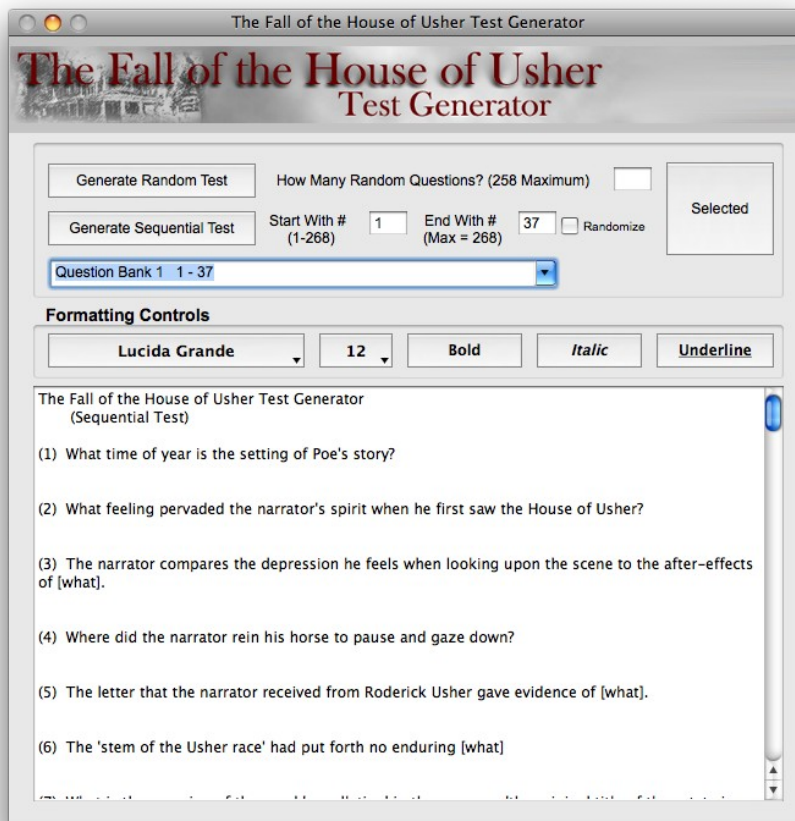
The Fall of the House of Usher Test Generator

The Fall of the House of Usher
Test Generator

Generate Random Test

How Many Random Questions? (258 Maximum)

Selected

Generate Sequential Test

Start With # (1-268)

1

End With # (Max = 268)

37

Randomize

Question Bank 1 1 - 37

Formatting Controls

Lucida Grande

12

Bold

Italic

Underline

The Fall of the House of Usher Test Generator
(Sequential Test)

(1) What time of year is the setting of Poe's story?

(2) What feeling pervaded the narrator's spirit when he first saw the House of Usher?

(3) The narrator compares the depression he feels when looking upon the scene to the after-effects of [what].

(4) Where did the narrator rein his horse to pause and gaze down?

(5) The letter that the narrator received from Roderick Usher gave evidence of [what].

(6) The 'stem of the Usher race' had put forth no enduring [what]

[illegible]